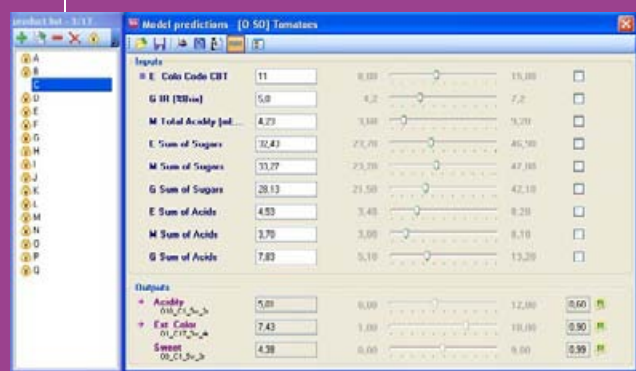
product list - 3/17

A
B
C
D
E
F
G
H
I
J
K
L
M
N
O
P
Q

Model predictions [O 50] Tomatoes

Inputs

| | | | | |
|---|---|---|---|---|
| E Colo Code CBT | 11 | 8,00 | 15,00 | |
| G IR (10Hm) | 5,0 | 4,2 | 7,2 | |
| M Total Acidity (ml... | 4,23 | 3,00 | 9,20 | |
| E Sum of Sugars | 32,43 | 23,70 | 46,10 | |
| M Sum of Sugars | 33,27 | 23,70 | 47,00 | |
| G Sum of Sugars | 28,13 | 21,50 | 42,10 | |
| E Sum of Acids | 4,53 | 3,40 | 8,20 | |
| M Sum of Acids | 3,70 | 3,00 | 8,10 | |
| G Sum of Acids | 7,83 | 5,10 | 13,20 | |

Outputs

| | | | | |
|---|---|---|---|---|
| Acidity 010_C1_5v_3r | 5,01 | 0,00 | 12,00 | 0,60 |
| Ext Color 01_C12_5v_4r | 7,43 | 1,00 | 10,00 | 0,90 |
| Sweet 05_C1_5v_3r | 4,38 | 0,00 | 9,00 | 0,99 |